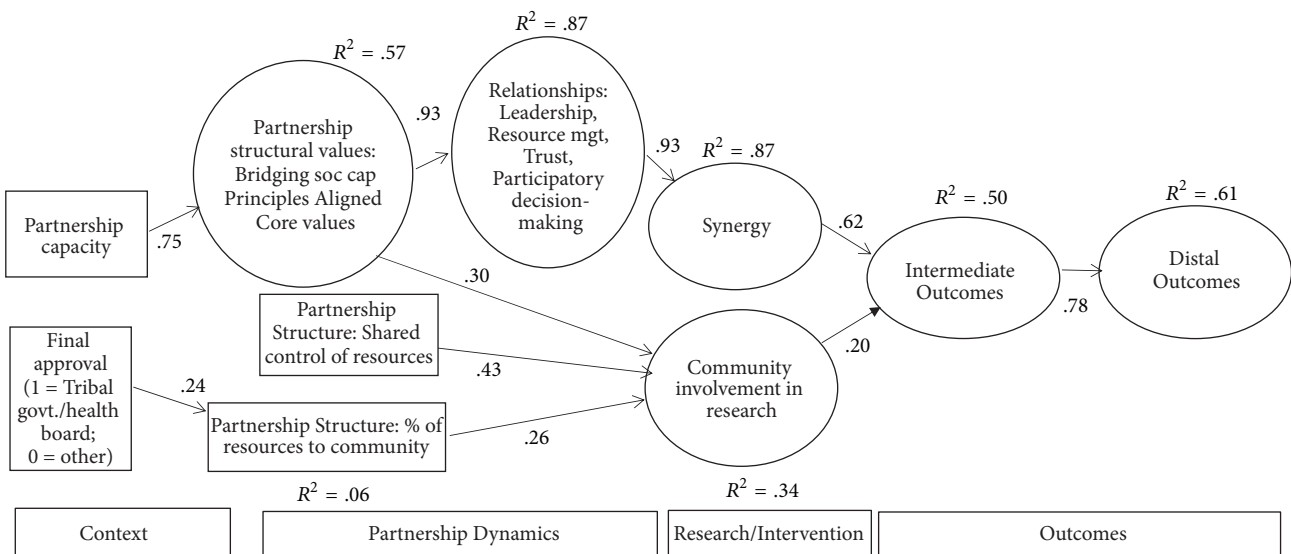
$R^2 = .87$

$R^2 = .57$

Partnership structural values: Bridging soc cap Principles Aligned Core values

.93

Relationships: Leadership, Resource mgt, Trust, Participatory decision-making

.93

$R^2 = .87$

Synergy

$R^2 = .50$

$R^2 = .61$

Partnership capacity

.75

.62

Intermediate Outcomes

Distal Outcomes

.30

Partnership Structure: Shared control of resources

.78

Final approval (1 = Tribal govt./health board; 0 = other)

.43

Community involvement in research

.20

.24

Partnership Structure: % of resources to community

.26

$R^2 = .06$

$R^2 = .34$

Context

Partnership Dynamics

Research/Intervention

Outcomes